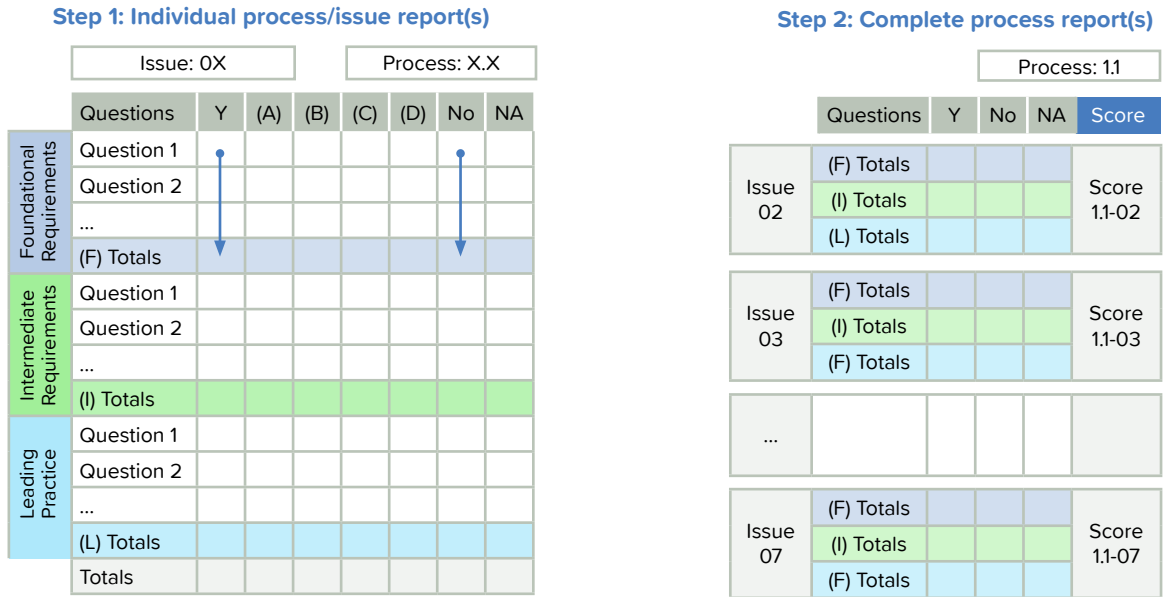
Step 1: Individual process/issue report(s)

Issue: 0X

Process: X.X

| | Questions | Y | (A) | (B) | (C) | (D) | No | NA |
|---|---|---|---|---|---|---|---|---|
| Foundational Requirements | Question 1 | | | | | | | |
| | Question 2 | | | | | | | |
| | ... | | | | | | | |
| | (F) Totals | | | | | | | |
| Intermediate Requirements | Question 1 | | | | | | | |
| | Question 2 | | | | | | | |
| | ... | | | | | | | |
| | (I) Totals | | | | | | | |
| Leading Practice | Question 1 | | | | | | | |
| | Question 2 | | | | | | | |
| | ... | | | | | | | |
| | (L) Totals | | | | | | | |
| | Totals | | | | | | | |

Step 2: Complete process report(s)

Process: 1.1

| | Questions | Y | No | NA | Score |
|---|---|---|---|---|---|
| Issue 02 | (F) Totals | | | | Score 1.1-02 |
| | (I) Totals | | | | |
| | (L) Totals | | | | |
| Issue 03 | (F) Totals | | | | Score 1.1-03 |
| | (I) Totals | | | | |
| | (F) Totals | | | | |
| ... | | | | | |
| Issue 07 | (F) Totals | | | | Score 1.1-07 |
| | (I) Totals | | | | |
| | (F) Totals | | | | |